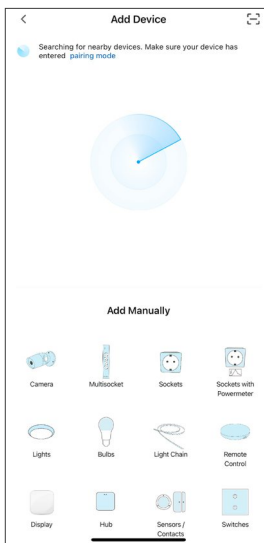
<

Add Device

Searching for nearby devices. Make sure your device has entered pairing mode

Add Manually

Camera

Multisocket

Sockets

Sockets with Powermeter

Lights

Bulbs

Light Chain

Remote Control

Display

Hub

Sensors / Contacts

Switches